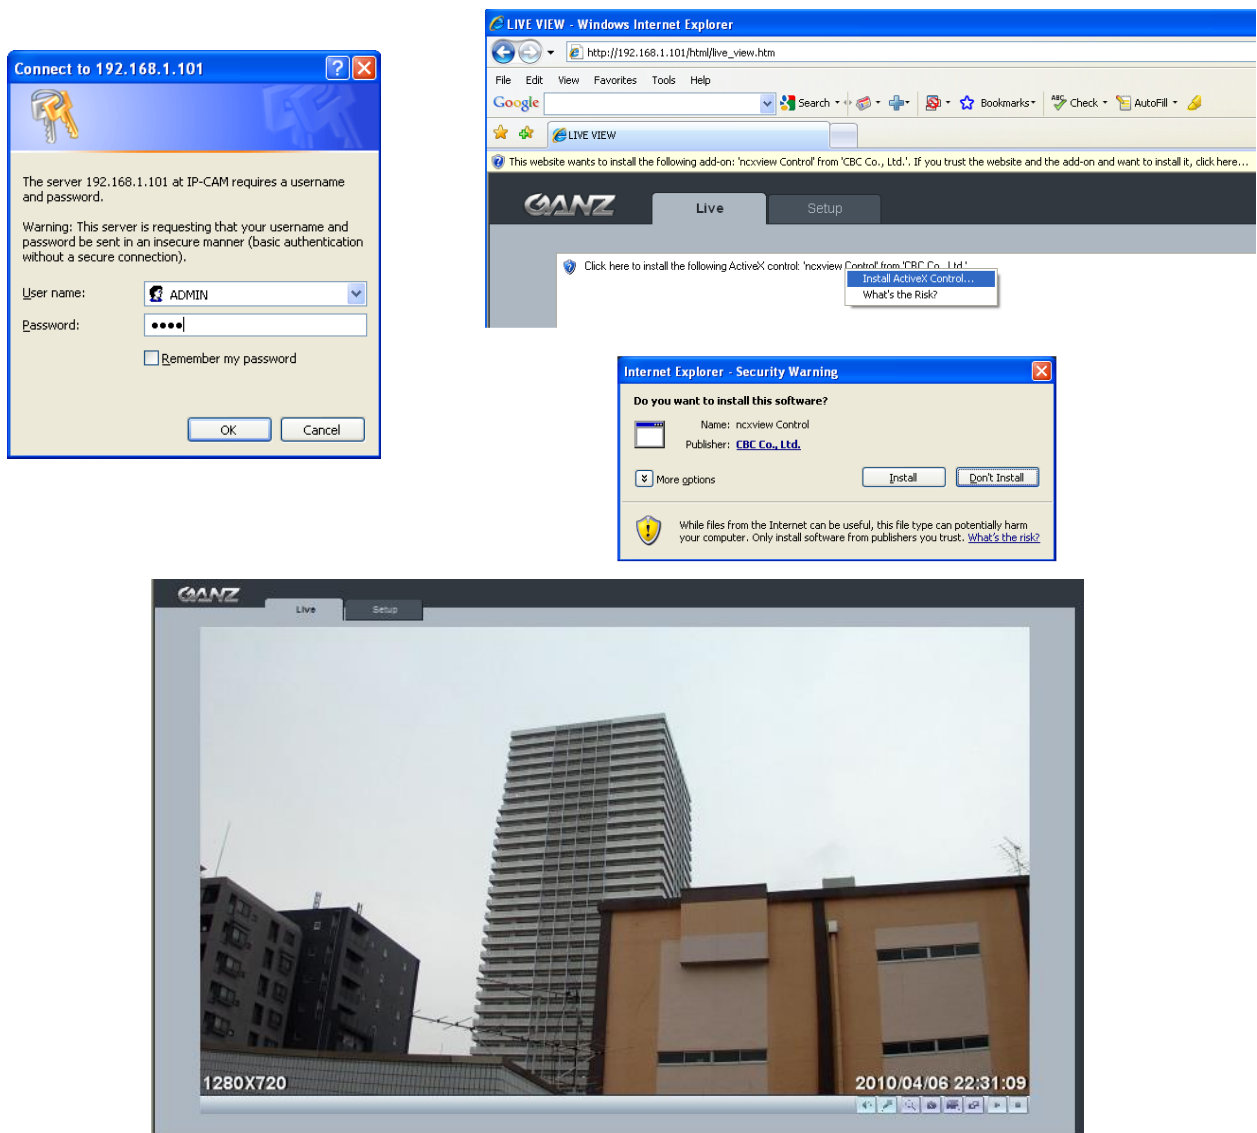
Connect to 192.168.1.101

The server 192.168.1.101 at IP-CAM requires a username and password.

Warning: This server is requesting that your username and password be sent in an insecure manner (basic authentication without a secure connection).

User name: ADMIN

Password: ••••

Remember my password

OK Cancel

LIVE VIEW - Windows Internet Explorer

http://192.168.1.101/html/live_view.htm

File Edit View Favorites Tools Help

Google Search Bookmarks Check AutoFill

LIVE VIEW

This website wants to install the following add-on: 'ncxview Control' from 'CBC Co., Ltd.'. If you trust the website and the add-on and want to install it, click here...

GANZ Live Setup

Click here to install the following ActiveX control: 'ncxview Control' from 'CBC Co., Ltd.'

Install ActiveX Control...

What's the Risk?

Internet Explorer - Security Warning

Do you want to install this software?

Name: ncxview Control

Publisher: CBC Co., Ltd.

More options Install Don't Install

While files from the Internet can be useful, this file type can potentially harm your computer. Only install software from publishers you trust. What's the risk?

GANZ Live Setup

1280X720

2010/04/06 22:31:09